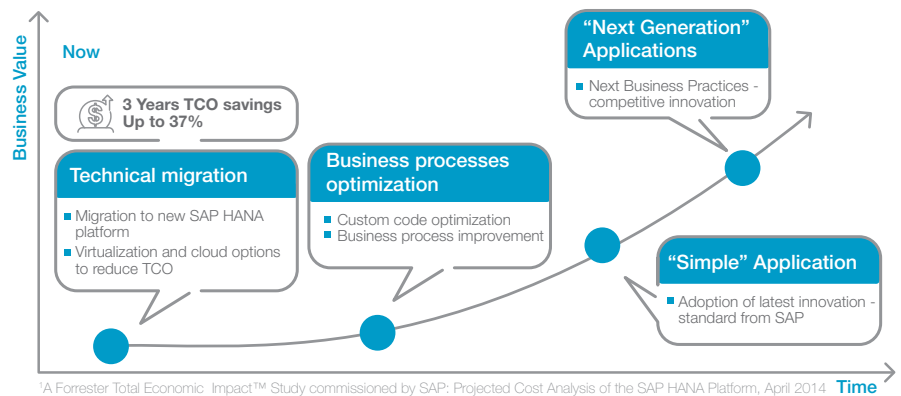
Business Value

Now

3 Years TCO savings
Up to 37%

Technical migration

Migration to new SAP HANA platform

Virtualization and cloud options to reduce TCO

Business processes optimization

Custom code optimization

Business process improvement

"Next Generation" Applications

Next Business Practices - competitive innovation

"Simple" Application

Adoption of latest innovation - standard from SAP

$^1$A Forrester Total Economic Impact™ Study commissioned by SAP: Projected Cost Analysis of the SAP HANA Platform, April 2014

Time